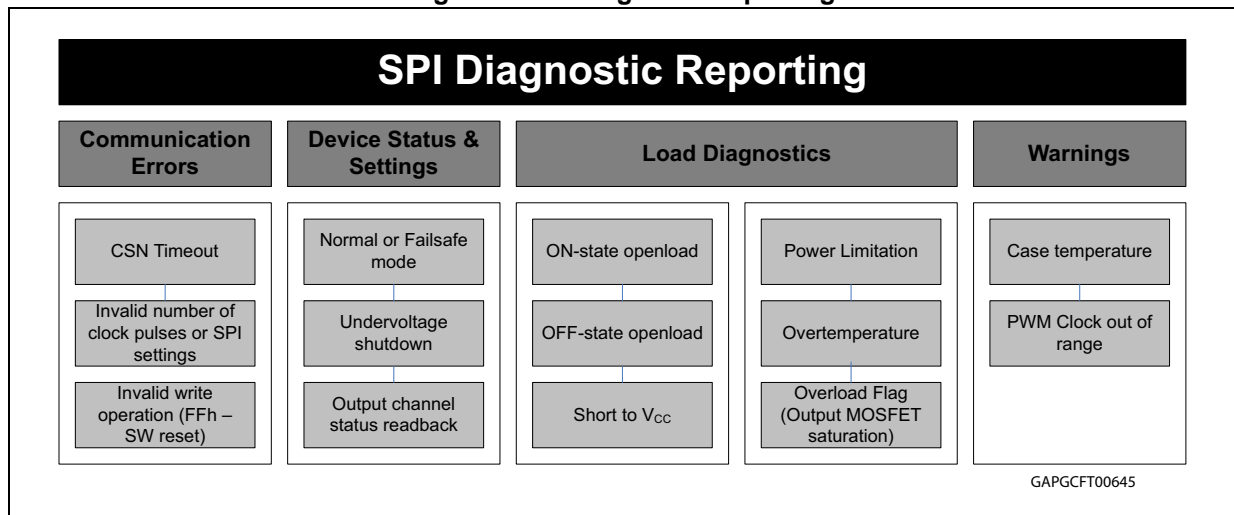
SPI Diagnostic Reporting

Communication Errors

Device Status & Settings

Load Diagnostics

Warnings

CSN Timeout

Invalid number of clock pulses or SPI settings

Invalid write operation (FFh – SW reset)

Normal or Failsafe mode

Undervoltage shutdown

Output channel status readback

ON-state openload

OFF-state openload

Short to $V_{CC}$

Power Limitation

Overtemperature

Overload Flag (Output MOSFET saturation)

Case temperature

PWM Clock out of range

GAPGCFT00645